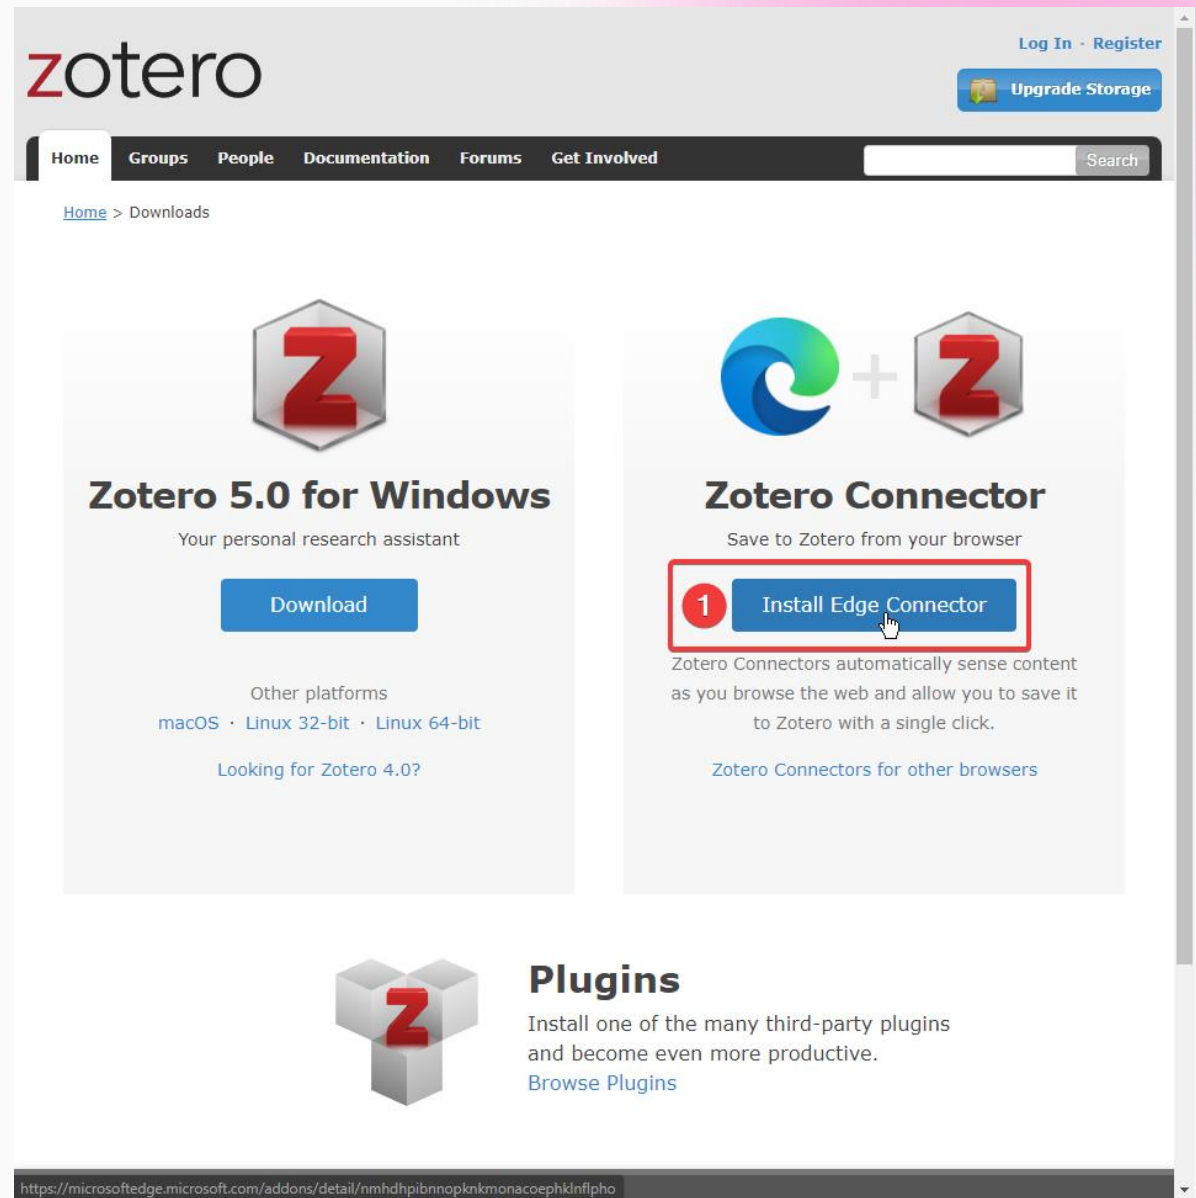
zotero

Log In · Register

Upgrade Storage

Home Groups People Documentation Forums Get Involved

Search

Home > Downloads

Zotero 5.0 for Windows

Your personal research assistant

Download

Other platforms

macOS · Linux 32-bit · Linux 64-bit

Looking for Zotero 4.0?

Zotero Connector

Save to Zotero from your browser

1

Install Edge Connector

Zotero Connectors automatically sense content as you browse the web and allow you to save it to Zotero with a single click.

Zotero Connectors for other browsers

Plugins

Install one of the many third-party plugins and become even more productive.

Browse Plugins

https://microsoftedge.microsoft.com/addons/detail/nmhdhpibnnopknkmonacoephklnflpho